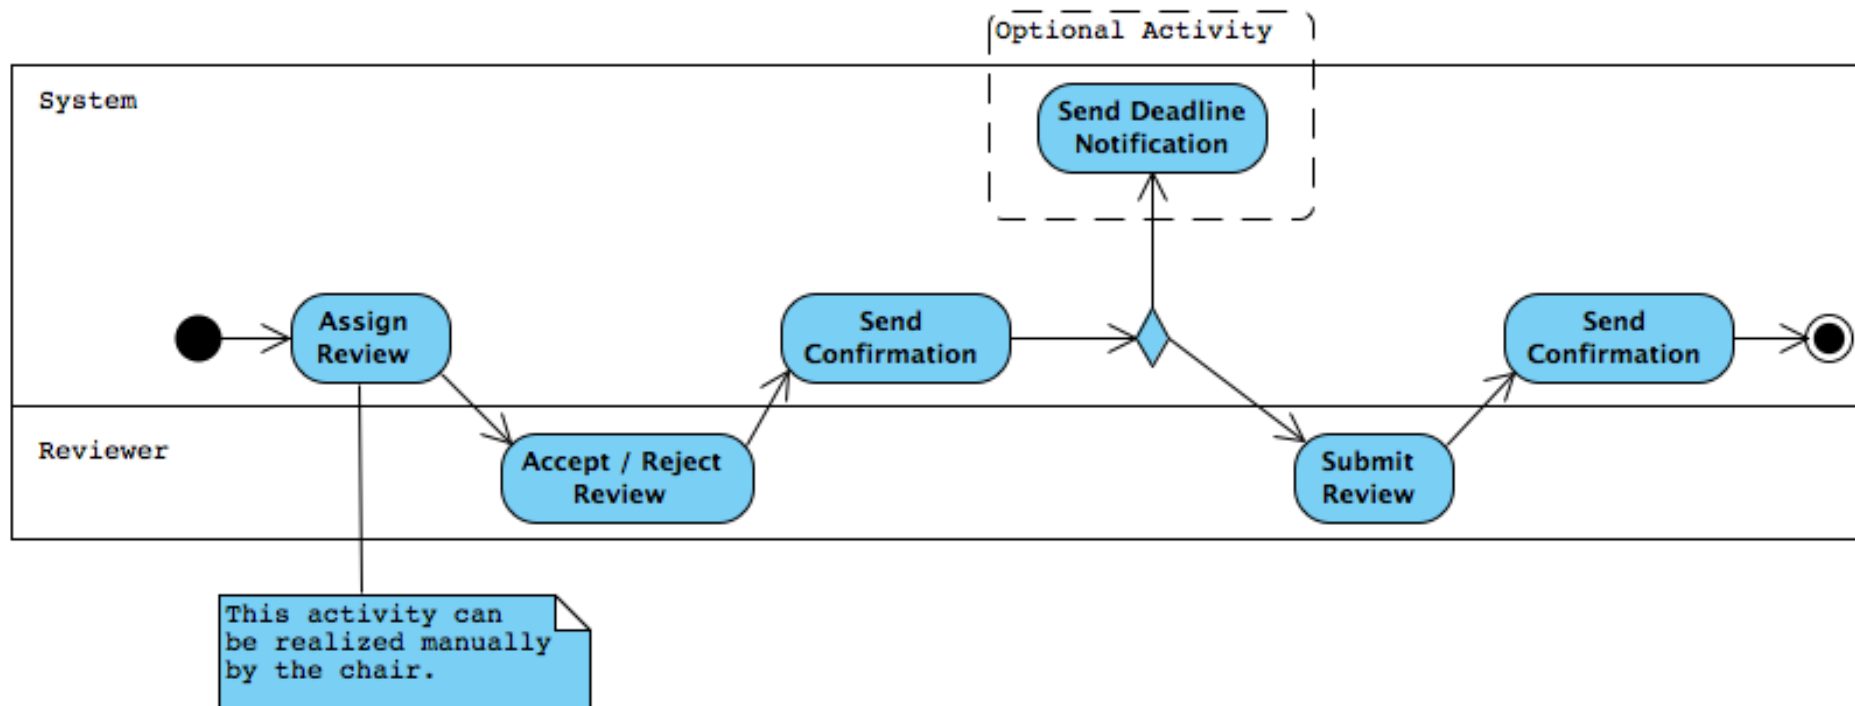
Optional Activity

System

Send Deadline Notification

Assign Review

Send Confirmation

Send Confirmation

Reviewer

Accept / Reject Review

Submit Review

This activity can be realized manually by the chair.